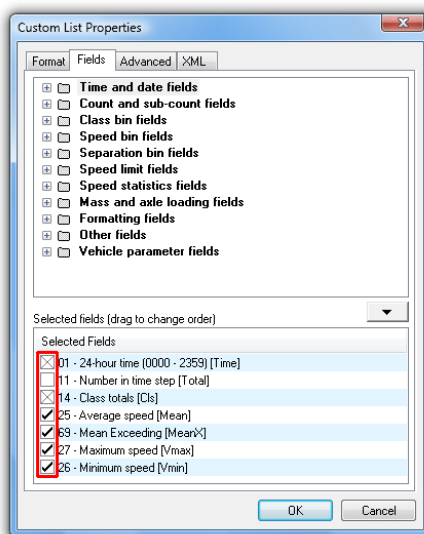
Custom List Properties

Format | Fields | Advanced | XML

Time and date fields
Count and sub-count fields
Class bin fields
Speed bin fields
Separation bin fields
Speed limit fields
Speed statistics fields
Mass and axle loading fields
Formatting fields
Other fields
Vehicle parameter fields

Selected fields (drag to change order)

Selected Fields

01 - 24-hour time (0000 - 2359) [Time]
11 - Number in time step [Total]
14 - Class totals [Cls]
25 - Average speed [Mean]
69 - Mean Exceeding [MeanX]
27 - Maximum speed [Vmax]
26 - Minimum speed [Vmin]

OK | Cancel